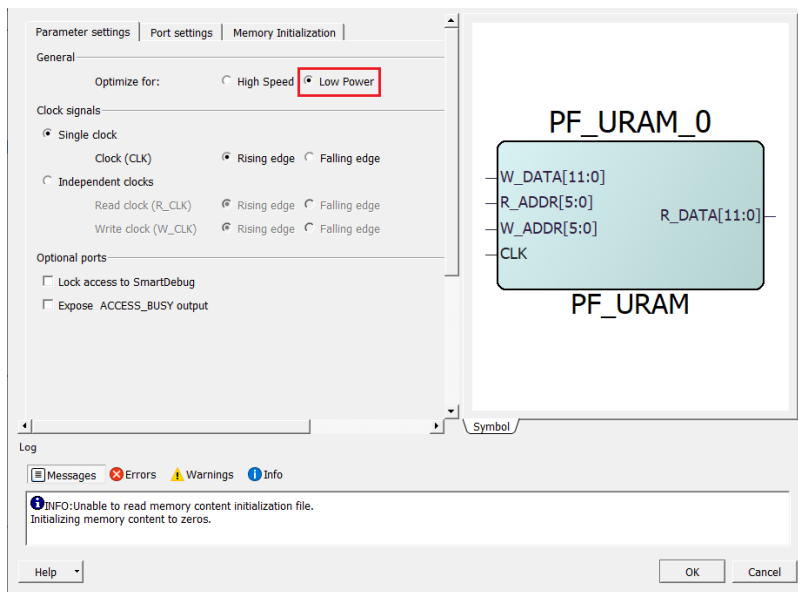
Parameter settings | Port settings | Memory Initialization

General

Optimize for: High Speed Low Power

Clock signals

Single clock

Clock (CLK) Rising edge Falling edge

Independent clocks

Read clock (R_CLK) Rising edge Falling edge

Write clock (W_CLK) Rising edge Falling edge

Optional ports

Lock access to SmartDebug

Expose ACCESS_BUSY output

PF_URAM_0

W_DATA[11:0]
R_ADDR[5:0]
W_ADDR[5:0]
CLK

R_DATA[11:0]

PF_URAM

Symbol

Log

Messages Errors Warnings Info

INFO:Unable to read memory content initialization file.
Initializing memory content to zeros.

Help

OK

Cancel